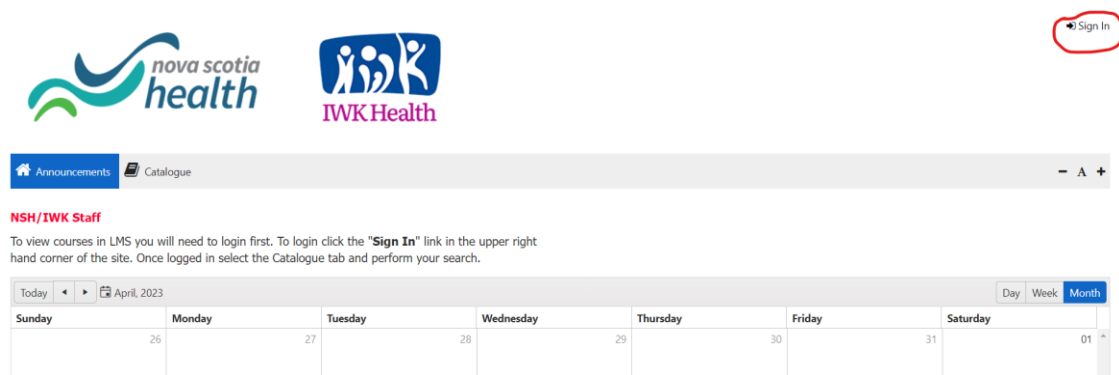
Sign In

nova scotia health

IWK Health

Announcements Catalogue

− A +

NSH/IWK Staff

To view courses in LMS you will need to login first. To login click the "**Sign In**" link in the upper right hand corner of the site. Once logged in select the Catalogue tab and perform your search.

Today ◂ ▸ April, 2023

Day Week Month

| Sunday | Monday | Tuesday | Wednesday | Thursday | Friday | Saturday |
|---|---|---|---|---|---|---|
| 26 | 27 | 28 | 29 | 30 | 31 | 01 |